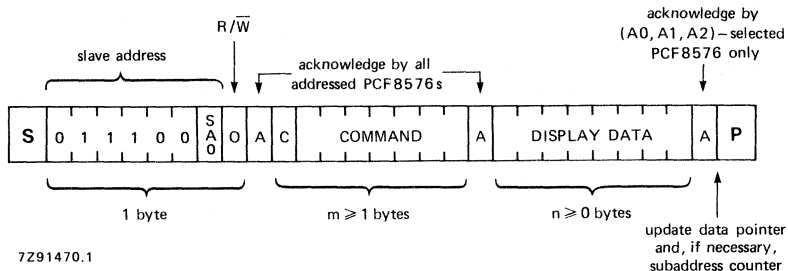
slave address

R/$\overline{W}$

acknowledge by all addressed PCF8576s

acknowledge by (A0, A1, A2) – selected PCF8576 only

| S | 0 | 1 | 1 | 1 | 0 | 0 | SA0 | 0 | A | C | COMMAND | A | DISPLAY DATA | A | P |
|---|---|---|---|---|---|---|---|---|---|---|---|---|---|---|---|

1 byte

m $\geqslant$ 1 bytes

n $\geqslant$ 0 bytes

update data pointer and, if necessary, subaddress counter

7Z91470.1